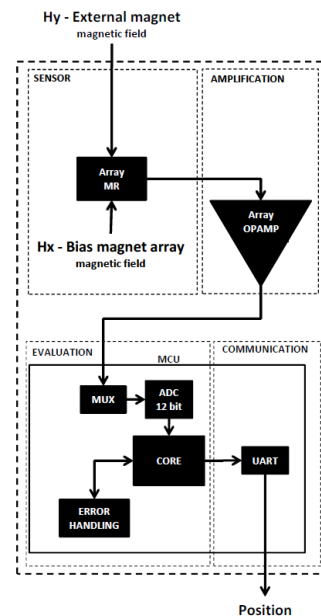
Hy - External magnet
magnetic field

SENSOR

AMPLIFICATION

Array
MR

Array
OPAMP

Hx - Bias magnet array
magnetic field

EVALUATION

MCU

COMMUNICATION

MUX

ADC
12 bit

CORE

UART

ERROR
HANDLING

Position